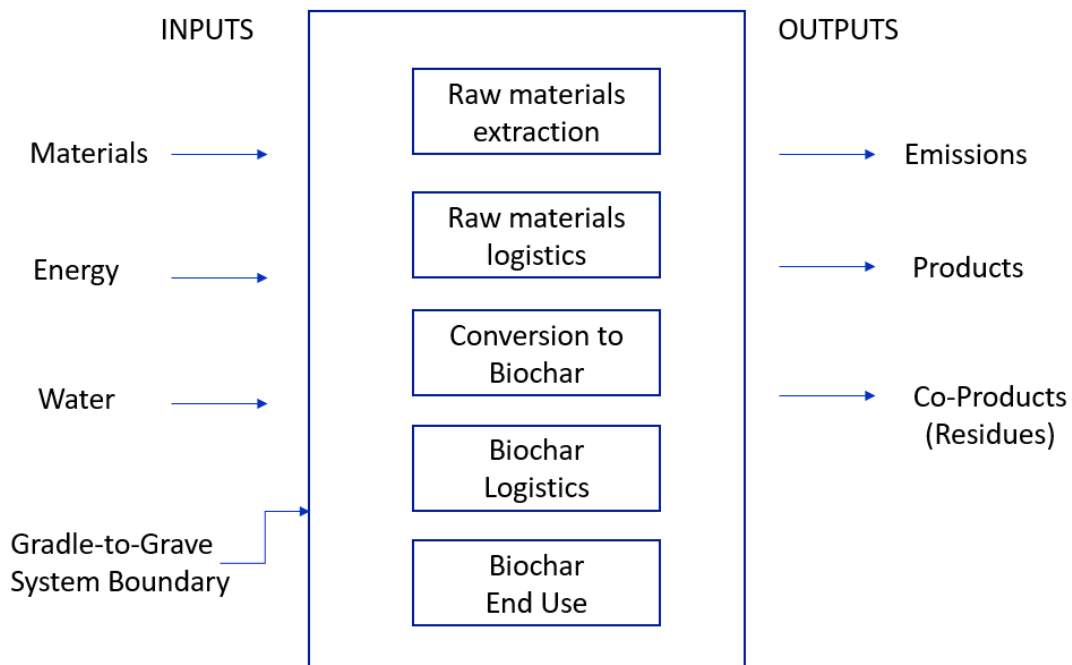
INPUTS

Materials

Energy

Water

Gradle-to-Grave System Boundary

Raw materials extraction

Raw materials logistics

Conversion to Biochar

Biochar Logistics

Biochar End Use

OUTPUTS

Emissions

Products

Co-Products (Residues)